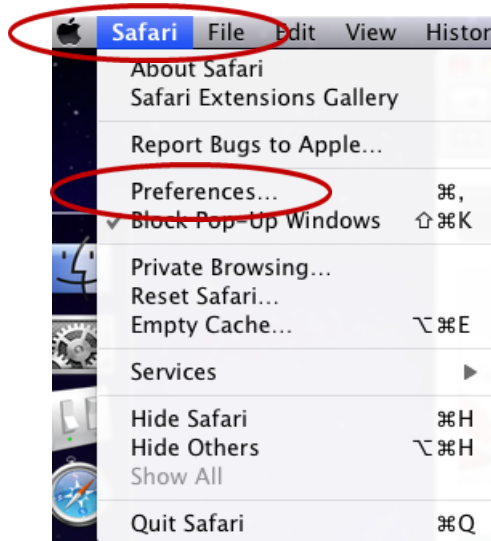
Safari File Edit View Histor

About Safari
Safari Extensions Gallery

Report Bugs to Apple...

Preferences... ⌘,
✓ Block Pop-Up Windows ⇧⌘K

Private Browsing...
Reset Safari...
Empty Cache... ⌥⌘E

Services ▶

Hide Safari ⌘H
Hide Others ⌥⌘H
Show All

Quit Safari ⌘Q